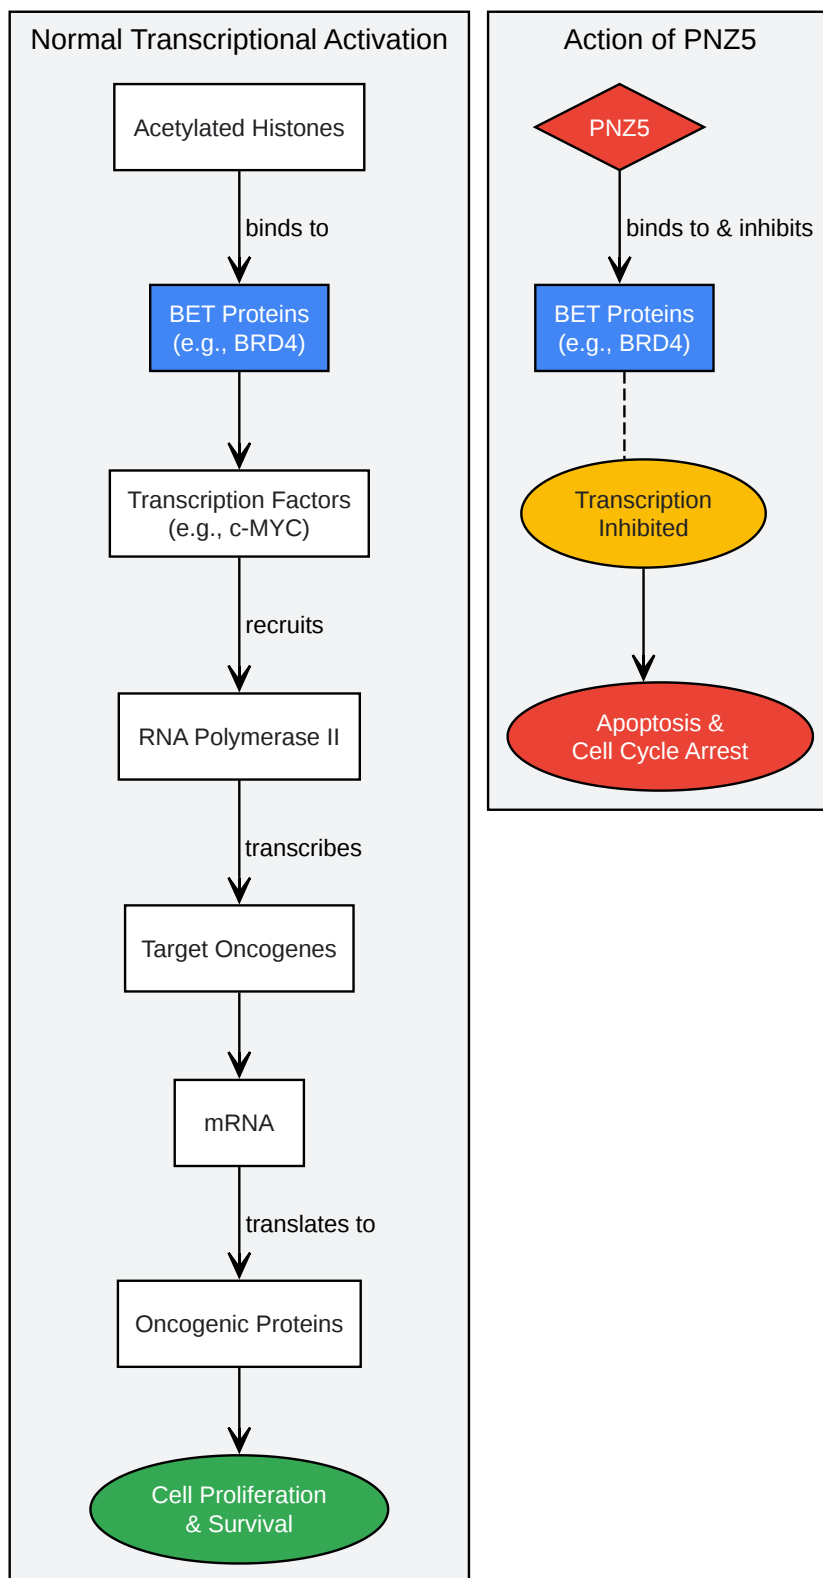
Normal Transcriptional Activation

Acetylated Histones

binds to

BET Proteins
(e.g., BRD4)

Transcription Factors
(e.g., c-MYC)

recruits

RNA Polymerase II

transcribes

Target Oncogenes

mRNA

translates to

Oncogenic Proteins

Cell Proliferation
& Survival

Action of PNZ5

PNZ5

binds to & inhibits

BET Proteins
(e.g., BRD4)

Transcription
Inhibited

Apoptosis &
Cell Cycle Arrest